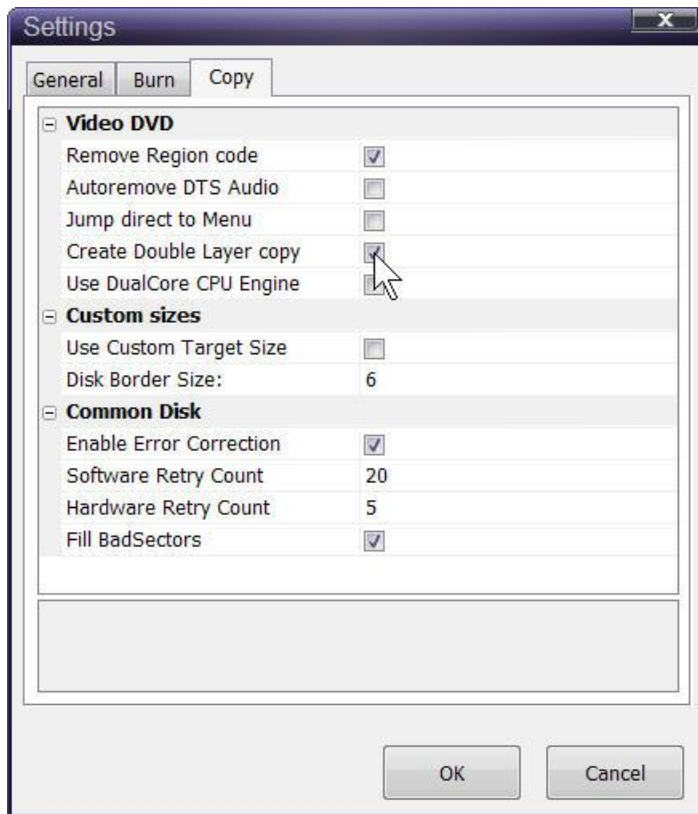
Settings

General | Burn | Copy

⊟ Video DVD

| | |
|---|---|
| Remove Region code | |
| Autoremove DTS Audio | |
| Jump direct to Menu | |
| Create Double Layer copy | |
| Use DualCore CPU Engine | |

⊟ Custom sizes

| | |
|---|---|
| Use Custom Target Size | |
| Disk Border Size: | 6 |

⊟ Common Disk

| | |
|---|---|
| Enable Error Correction | |
| Software Retry Count | 20 |
| Hardware Retry Count | 5 |
| Fill BadSectors | |

OK

Cancel